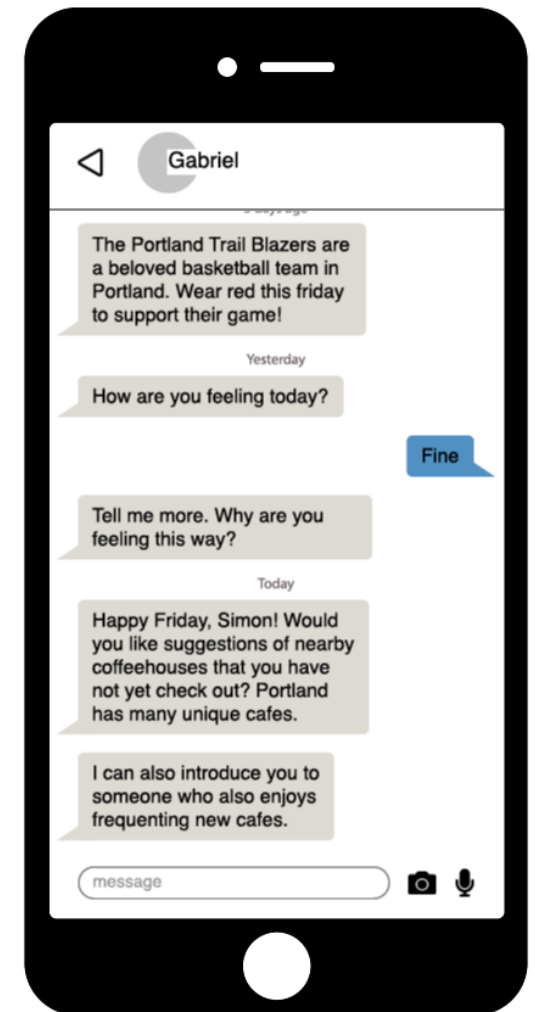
Gabriel

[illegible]

The Portland Trail Blazers are a beloved basketball team in Portland. Wear red this friday to support their game!

Yesterday

How are you feeling today?

Fine

Tell me more. Why are you feeling this way?

Today

Happy Friday, Simon! Would you like suggestions of nearby coffeehouses that you have not yet check out? Portland has many unique cafes.

I can also introduce you to someone who also enjoys frequenting new cafes.

message